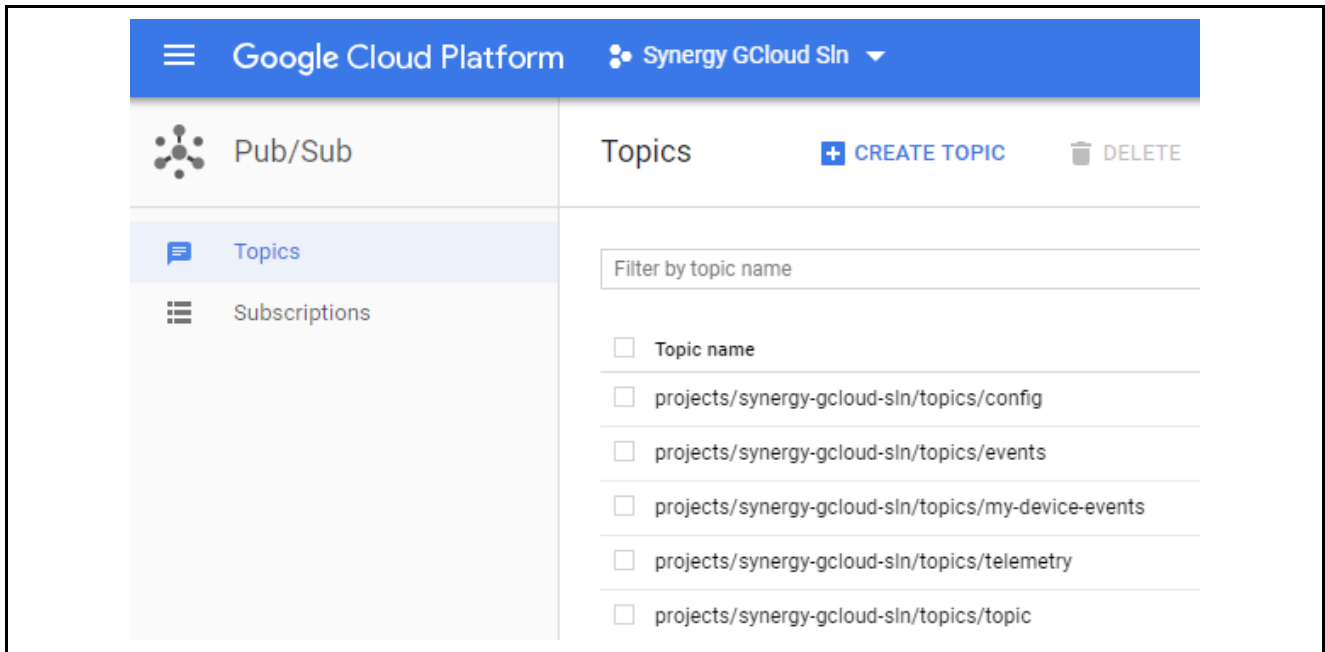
Google Cloud Platform

Synergy GCloud Sln

Pub/Sub

Topics

CREATE TOPIC

DELETE

Topics

Subscriptions

Filter by topic name

| Topic name |
|---|
| projects/synergy-gcloud-sln/topics/config |
| projects/synergy-gcloud-sln/topics/events |
| projects/synergy-gcloud-sln/topics/my-device-events |
| projects/synergy-gcloud-sln/topics/telemetry |
| projects/synergy-gcloud-sln/topics/topic |